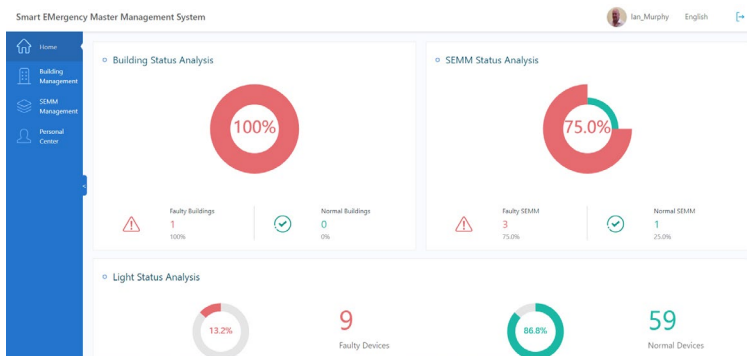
Smart EMergency Master Management System

Ian_Murphy English

Home

Building Management

SEMM Management

Personal Center

Building Status Analysis

100%

Faulty Buildings
1
100%

Normal Buildings
0
0%

SEMM Status Analysis

75.0%

Faulty SEMM
3
75.0%

Normal SEMM
1
25.0%

Light Status Analysis

13.2%

9
Faulty Devices

86.8%

59
Normal Devices